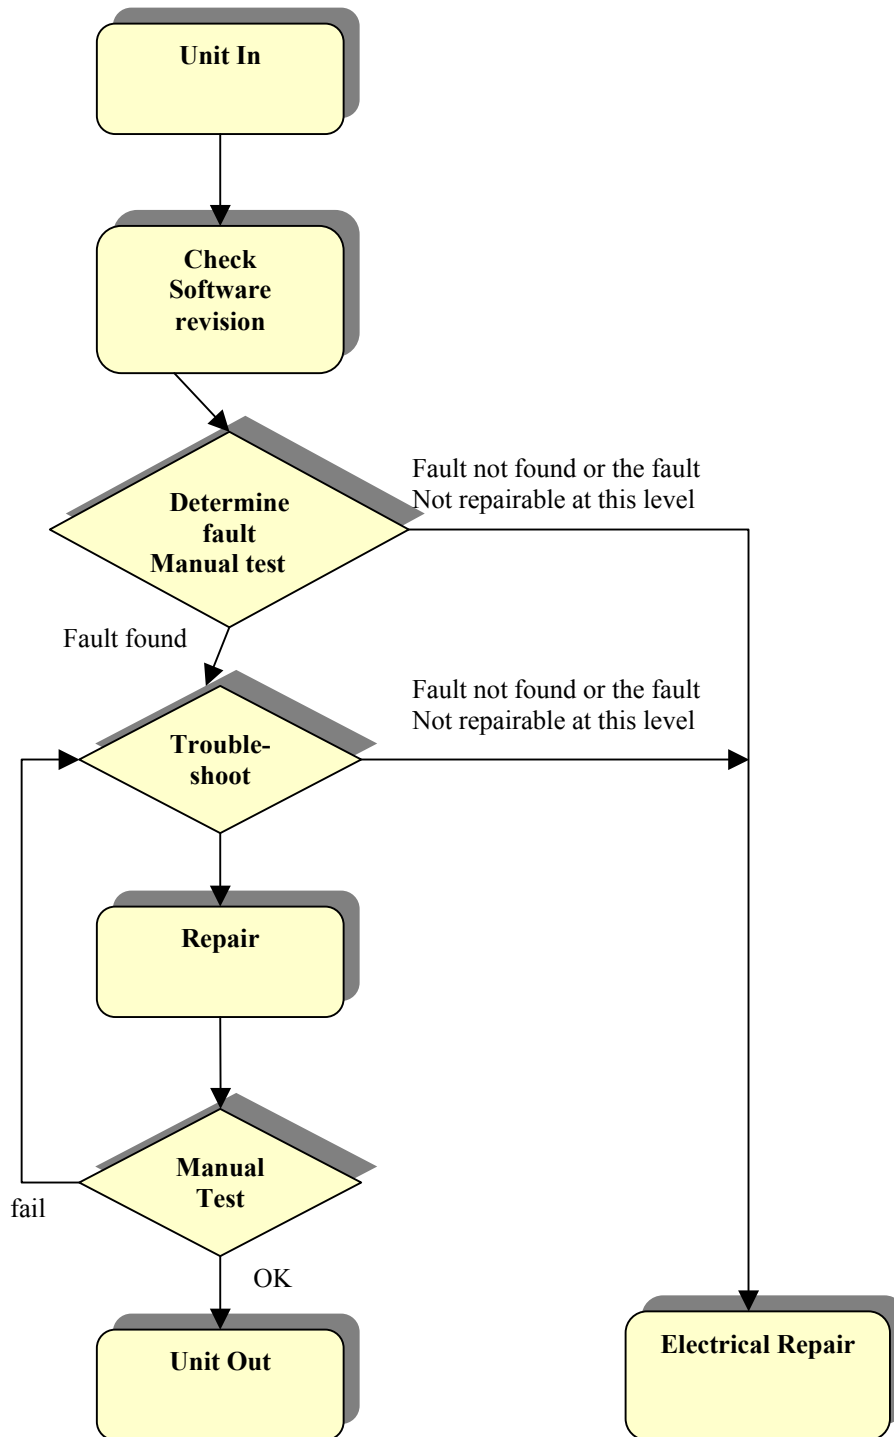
Unit In

Check Software revision

Determine fault Manual test

Fault not found or the fault Not repairable at this level

Fault found

Trouble-shoot

Fault not found or the fault Not repairable at this level

Repair

Manual Test

fail

OK

Unit Out

Electrical Repair